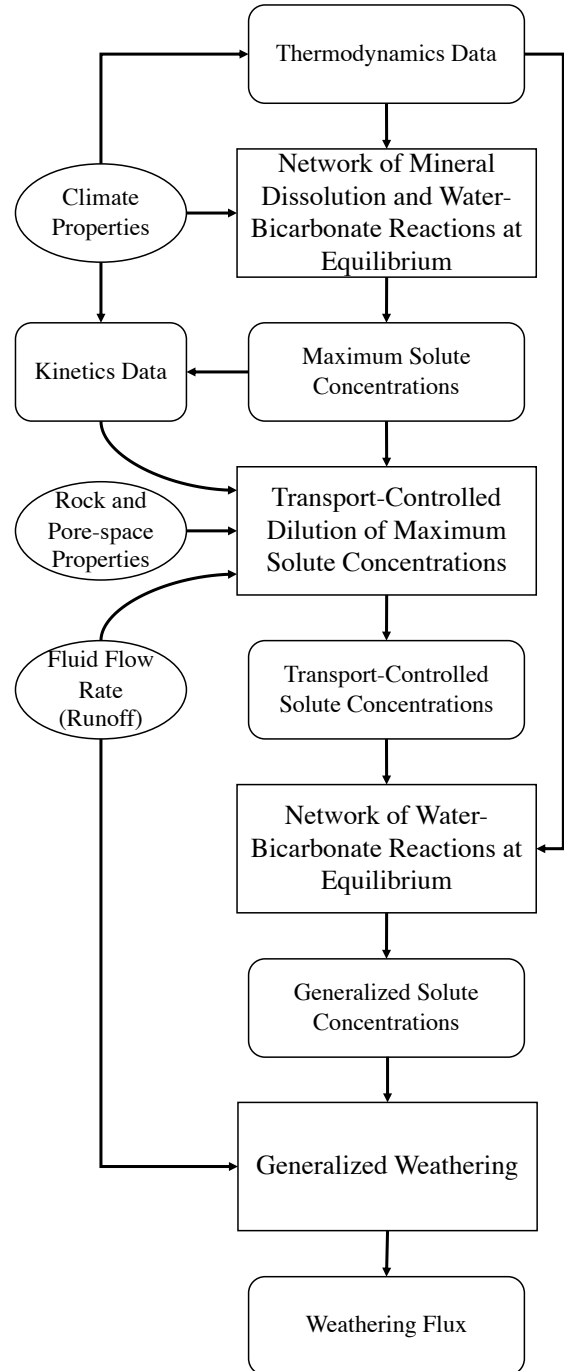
Thermodynamics Data

Climate Properties

Network of Mineral Dissolution and Water-Bicarbonate Reactions at Equilibrium

Kinetics Data

Maximum Solute Concentrations

Rock and Pore-space Properties

Transport-Controlled Dilution of Maximum Solute Concentrations

Fluid Flow Rate (Runoff)

Transport-Controlled Solute Concentrations

Network of Water-Bicarbonate Reactions at Equilibrium

Generalized Solute Concentrations

Generalized Weathering

Weathering Flux